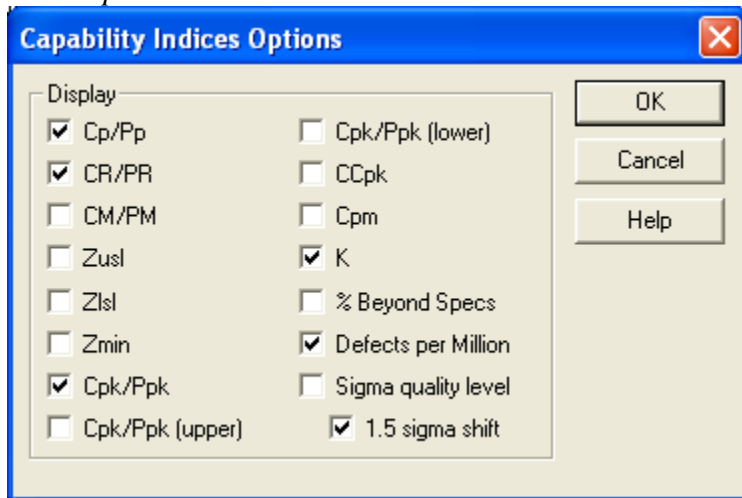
Capability Indices Options

Display

Cp/Pp
CR/PR
CM/PM
Zusl
Zlsl
Zmin
Cpk/Ppk
Cpk/Ppk (upper)

Cpk/Ppk (lower)
CCpk
Cpm
K
% Beyond Specs
Defects per Million
Sigma quality level
1.5 sigma shift

OK
Cancel
Help